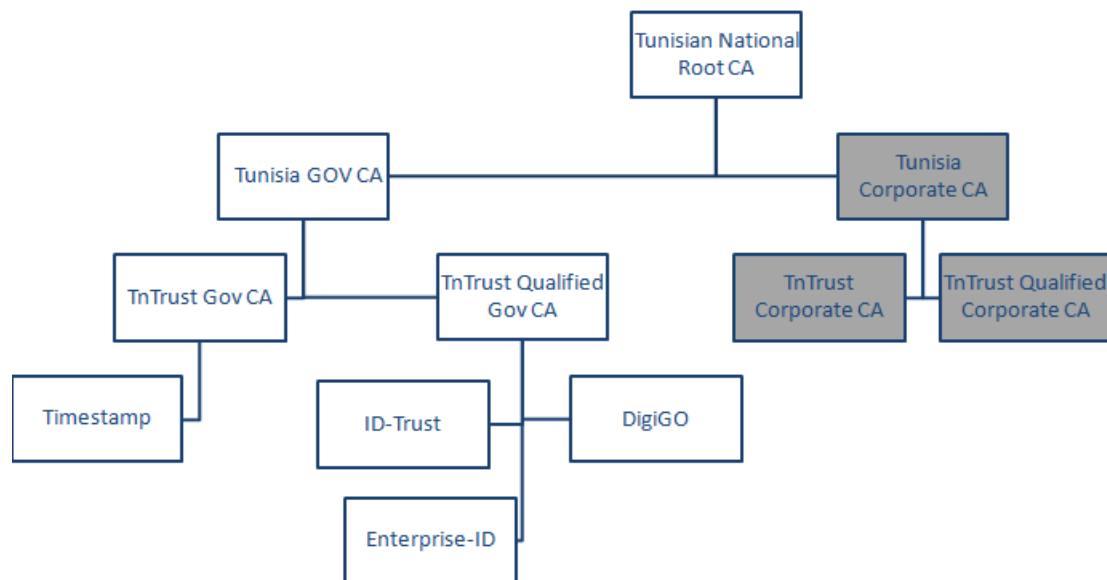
Tunisian National Root CA

Tunisia GOV CA

Tunisia Corporate CA

TnTrust Gov CA

TnTrust Qualified Gov CA

TnTrust Corporate CA

TnTrust Qualified Corporate CA

Timestamp

ID-Trust

DigiGO

Enterprise-ID